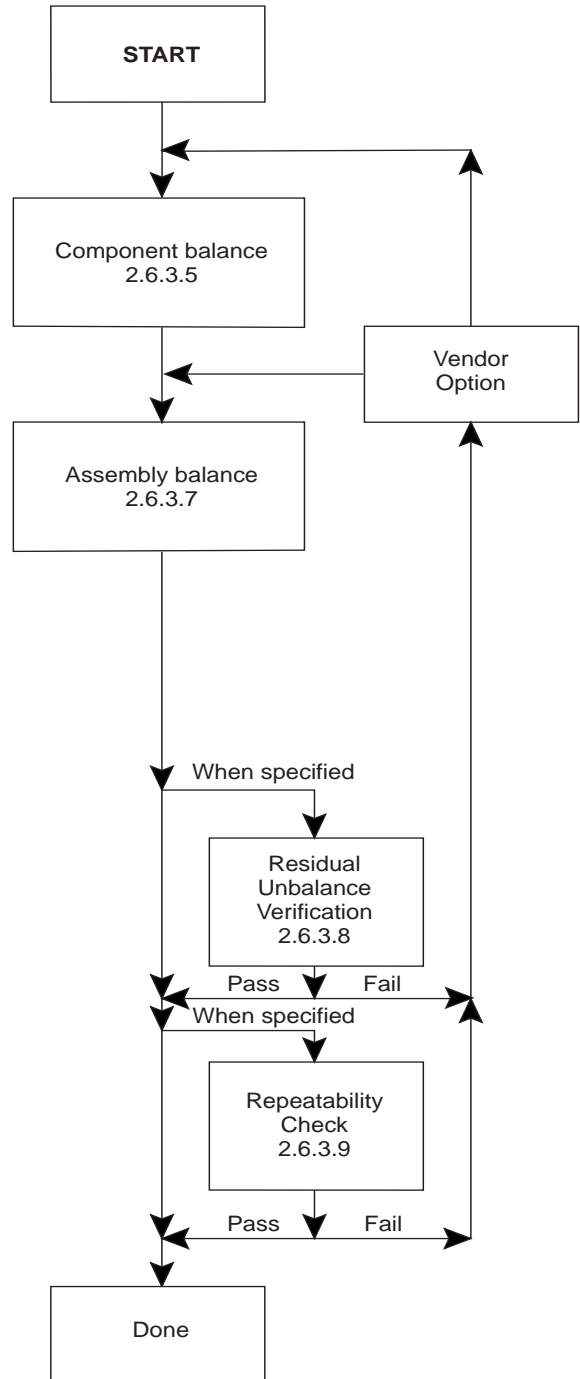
START

Component balance
2.6.3.5

Vendor
Option

Assembly balance
2.6.3.7

When specified

Residual
Unbalance
Verification
2.6.3.8

Pass

Fail

When specified

Repeatability
Check
2.6.3.9

Pass

Fail

Done